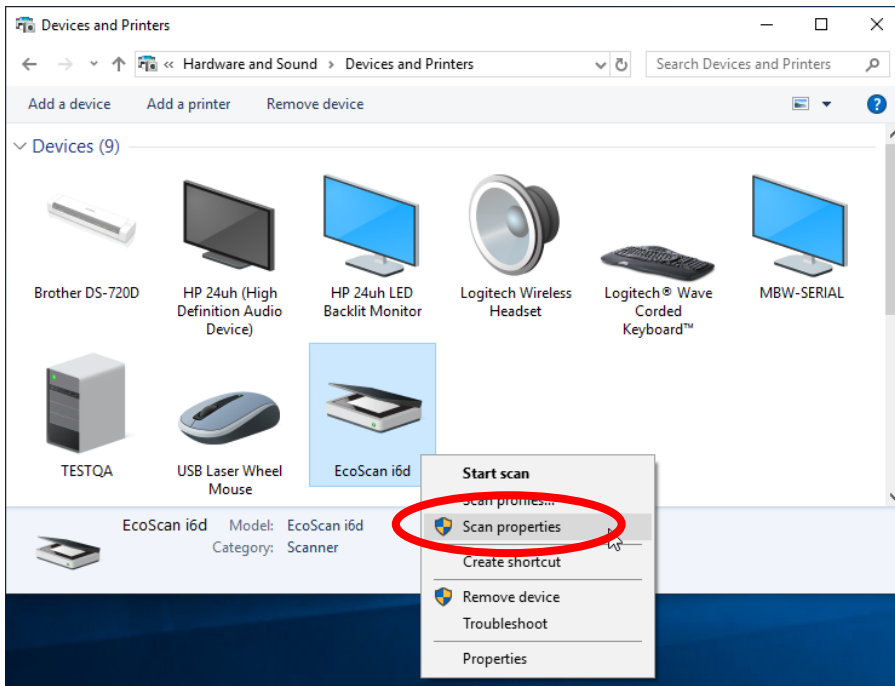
Devices and Printers

« Hardware and Sound > Devices and Printers

Search Devices and Printers

Add a device Add a printer Remove device

Devices (9)

Brother DS-720D

HP 24uh (High Definition Audio Device)

HP 24uh LED Backlit Monitor

Logitech Wireless Headset

Logitech® Wave Corded Keyboard™

MBW-SERIAL

TESTQA

USB Laser Wheel Mouse

EcoScan i6d

Start scan
Scan profiles...
Scan properties
Create shortcut
Remove device
Troubleshoot
Properties

EcoScan i6d Model: EcoScan i6d
Category: Scanner